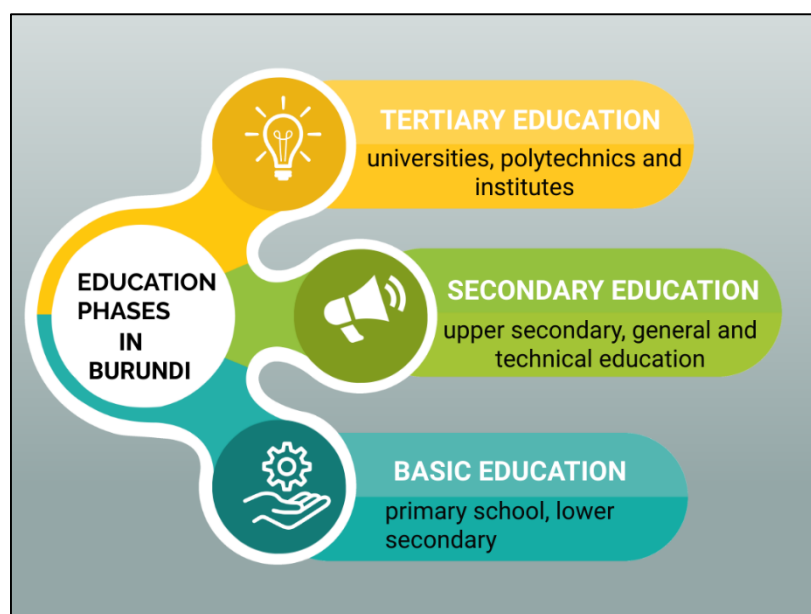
EDUCATION PHASES IN BURUNDI

TERTIARY EDUCATION
universities, polytechnics and institutes

SECONDARY EDUCATION
upper secondary, general and technical education

BASIC EDUCATION
primary school, lower secondary